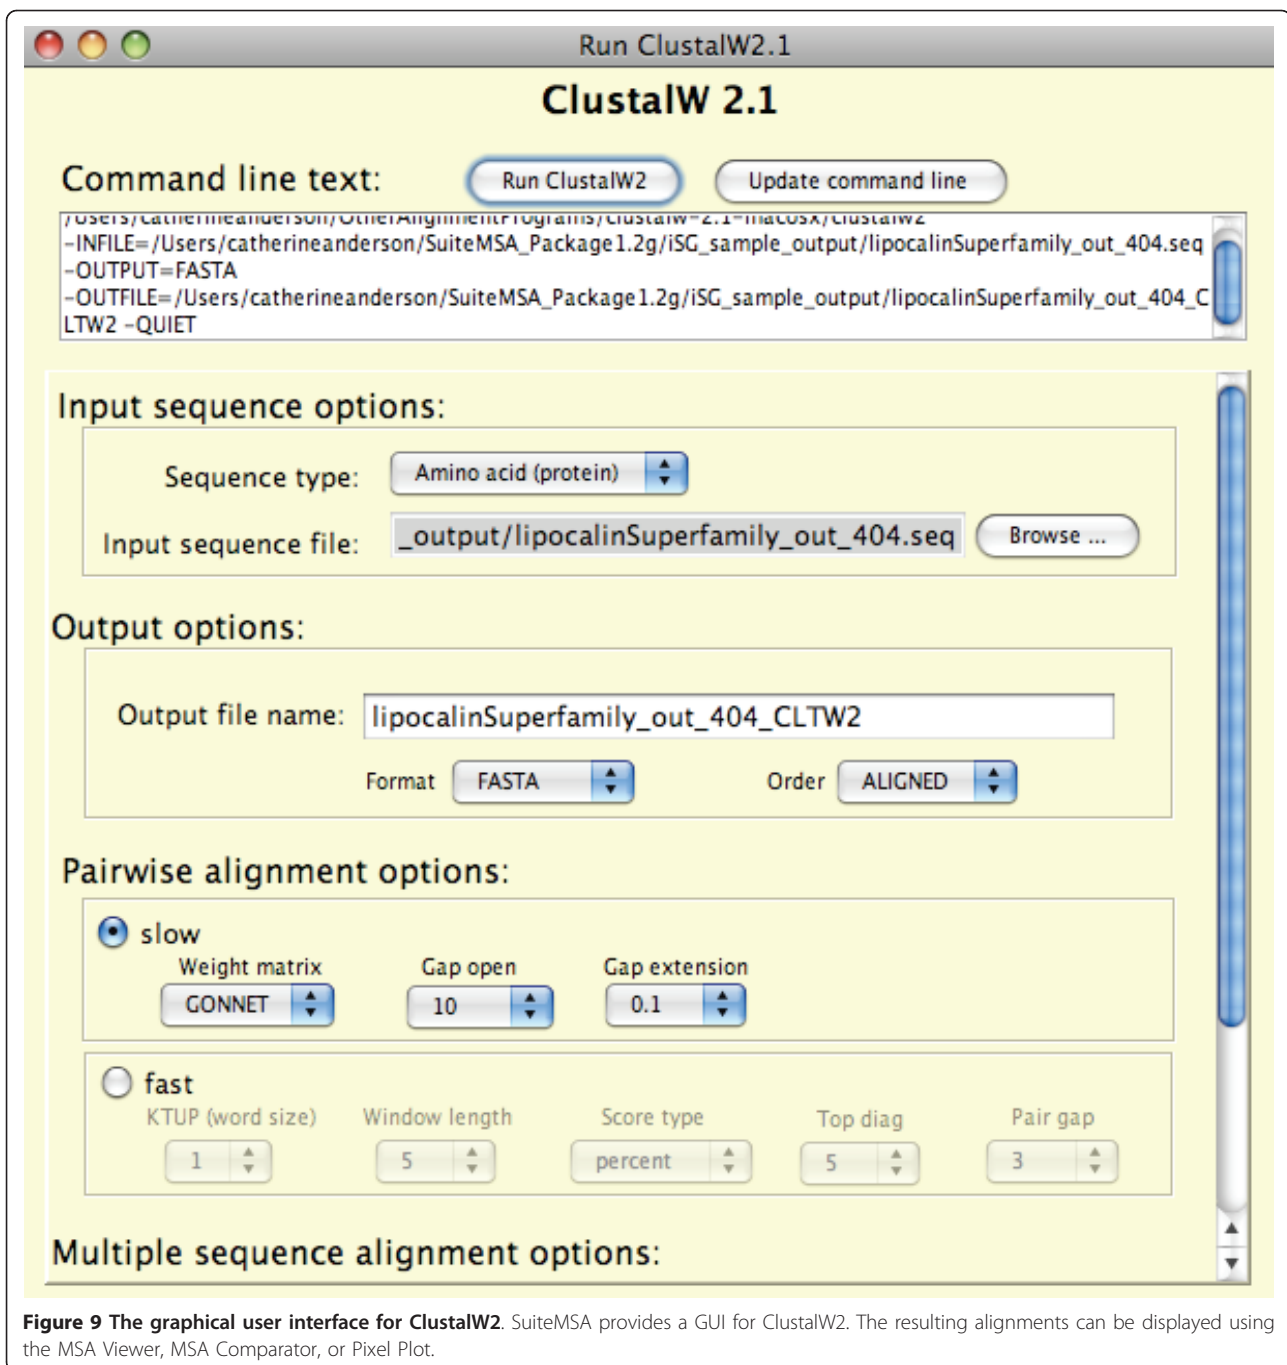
Run ClustalW2.1

ClustalW 2.1

Command line text:

Run ClustalW2

Update command line

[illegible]
-INFILE=/Users/catherineanderson/SuiteMSA_Package1.2g/iSG_sample_output/lipocalinSuperfamily_out_404.seq
-OUTPUT=FASTA
-OUTFILE=/Users/catherineanderson/SuiteMSA_Package1.2g/iSG_sample_output/lipocalinSuperfamily_out_404_CLTW2 -QUIET

Input sequence options:

Sequence type: Amino acid (protein)

Input sequence file: _output/lipocalinSuperfamily_out_404.seq

Browse ...

Output options:

Output file name: lipocalinSuperfamily_out_404_CLTW2

Format FASTA

Order ALIGNED

Pairwise alignment options:

slow

Weight matrix GONNET

Gap open 10

Gap extension 0.1

fast

KTUP (word size) 1

Window length 5

Score type percent

Top diag 5

Pair gap 3

Multiple sequence alignment options:

**Figure 9 The graphical user interface for ClustalW2**. SuiteMSA provides a GUI for ClustalW2. The resulting alignments can be displayed using the MSA Viewer, MSA Comparator, or Pixel Plot.